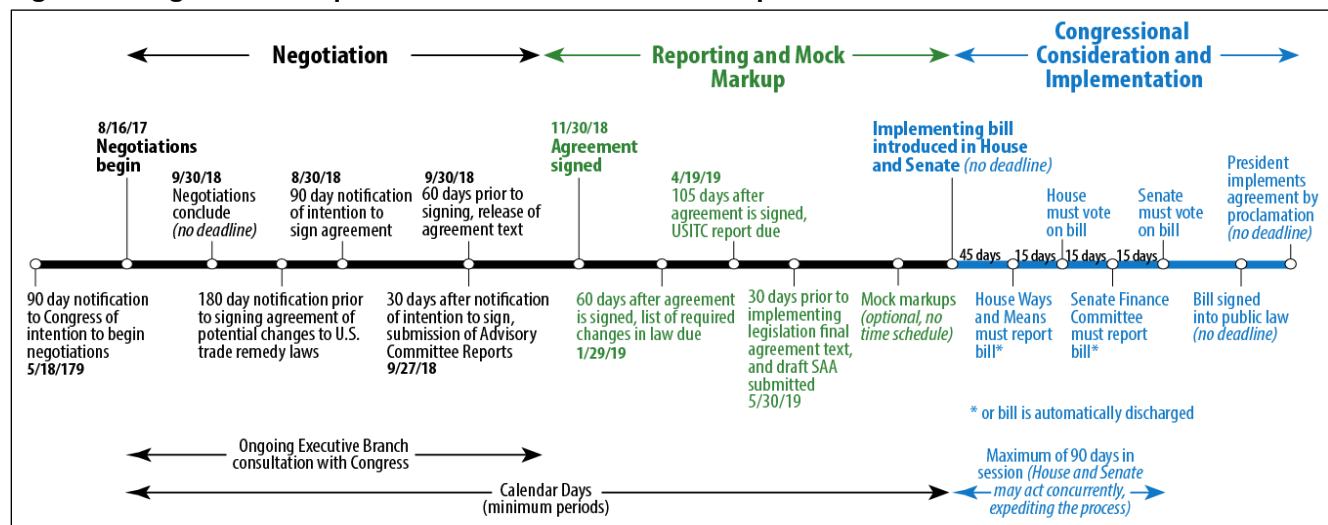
Negotiation

Reporting and Mock Markup

Congressional Consideration and Implementation

8/16/17
Negotiations begin

9/30/18
Negotiations conclude
(no deadline)

8/30/18
90 day notification of intention to sign agreement

9/30/18
60 days prior to signing, release of agreement text

11/30/18
Agreement signed

4/19/19
105 days after agreement is signed, USITC report due

Implementing bill introduced in House and Senate (no deadline)

House must vote on bill

Senate must vote on bill

President implements agreement by proclamation (no deadline)

45 days

15 days

15 days

15 days

90 day notification to Congress of intention to begin negotiations
5/18/179

180 day notification prior to signing agreement of potential changes to U.S. trade remedy laws

30 days after notification of intention to sign, submission of Advisory Committee Reports
9/27/18

60 days after agreement is signed, list of required changes in law due
1/29/19

30 days prior to implementing legislation final agreement text, and draft SAA submitted
5/30/19

Mock markups (optional, no time schedule)

House Ways and Means must report bill*

Senate Finance Committee must report bill*

Bill signed into public law (no deadline)

* or bill is automatically discharged

Ongoing Executive Branch consultation with Congress

Calendar Days (minimum periods)

Maximum of 90 days in session (House and Senate may act concurrently, expediting the process)